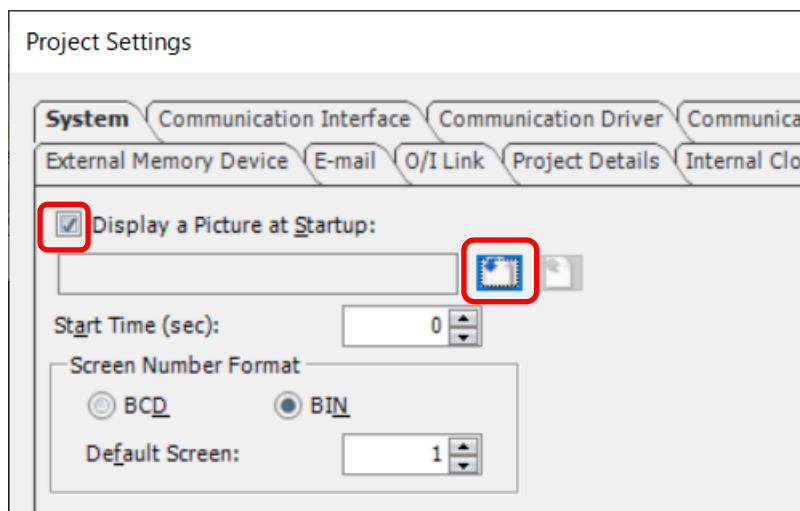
Project Settings

System | Communication Interface | Communication Driver | Communica

External Memory Device | E-mail | O/I Link | Project Details | Internal Clo

Display a Picture at Startup:

Start Time (sec): 0

Screen Number Format

BCD BIN

Default Screen: 1